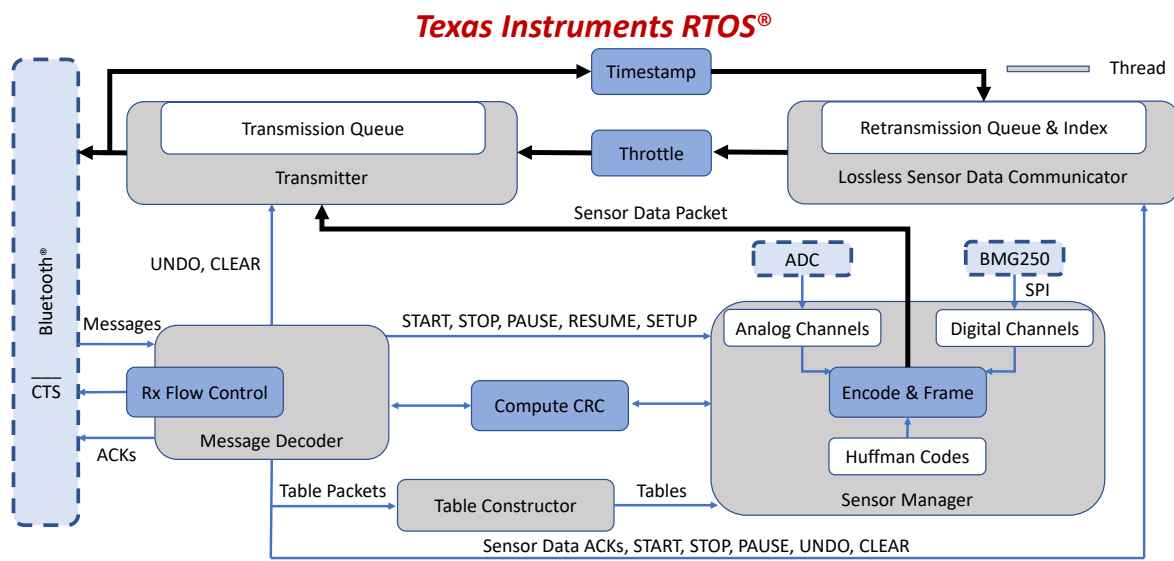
Texas Instruments RTOS®

Thread

Timestamp

Transmission Queue

Transmitter

Throttle

Retransmission Queue & Index

Lossless Sensor Data Communicator

Bluetooth®

$\overline{CTS}$

Sensor Data Packet

UNDO, CLEAR

ADC

BMG250

SPI

Messages

START, STOP, PAUSE, RESUME, SETUP

Analog Channels

Digital Channels

Rx Flow Control

Compute CRC

Encode & Frame

Message Decoder

ACKs

Huffman Codes

Table Packets

Table Constructor

Tables

Sensor Manager

Sensor Data ACKs, START, STOP, PAUSE, UNDO, CLEAR